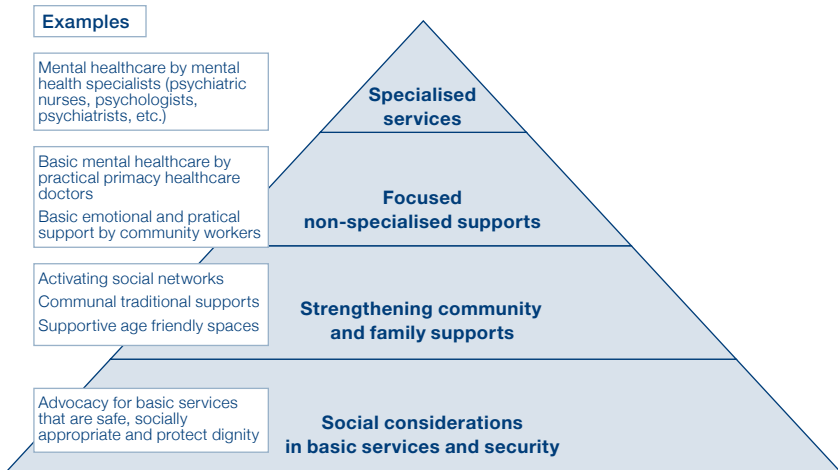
Examples

Mental healthcare by mental health specialists (psychiatric nurses, psychologists, psychiatrists, etc.)

Specialised services

Basic mental healthcare by practical primacy healthcare doctors

Basic emotional and pratical support by community workers

Focused non-specialised supports

Activating social networks

Communal traditional supports

Supportive age friendly spaces

Strengthening community and family supports

Advocacy for basic services that are safe, socially appropriate and protect dignity

Social considerations in basic services and security